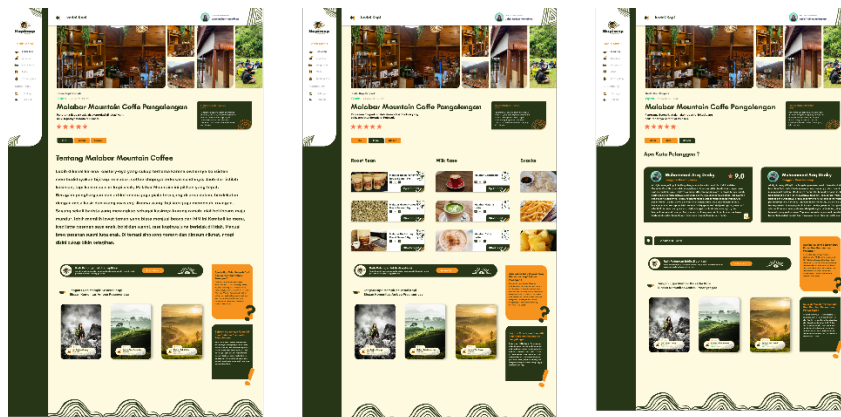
Malabar Mountain Coffe Pangalengan

Tentang Malabar Mountain Coffee

Malabar Mountain Coffe Pangalengan

Roast Bean

Milk Base

Snacks

Malabar Mountain Coffe Pangalengan

Apa Kata Pelanggan ?

Muhammad Rizg Shafiq

9.0

Muhammad Rizg Shafiq